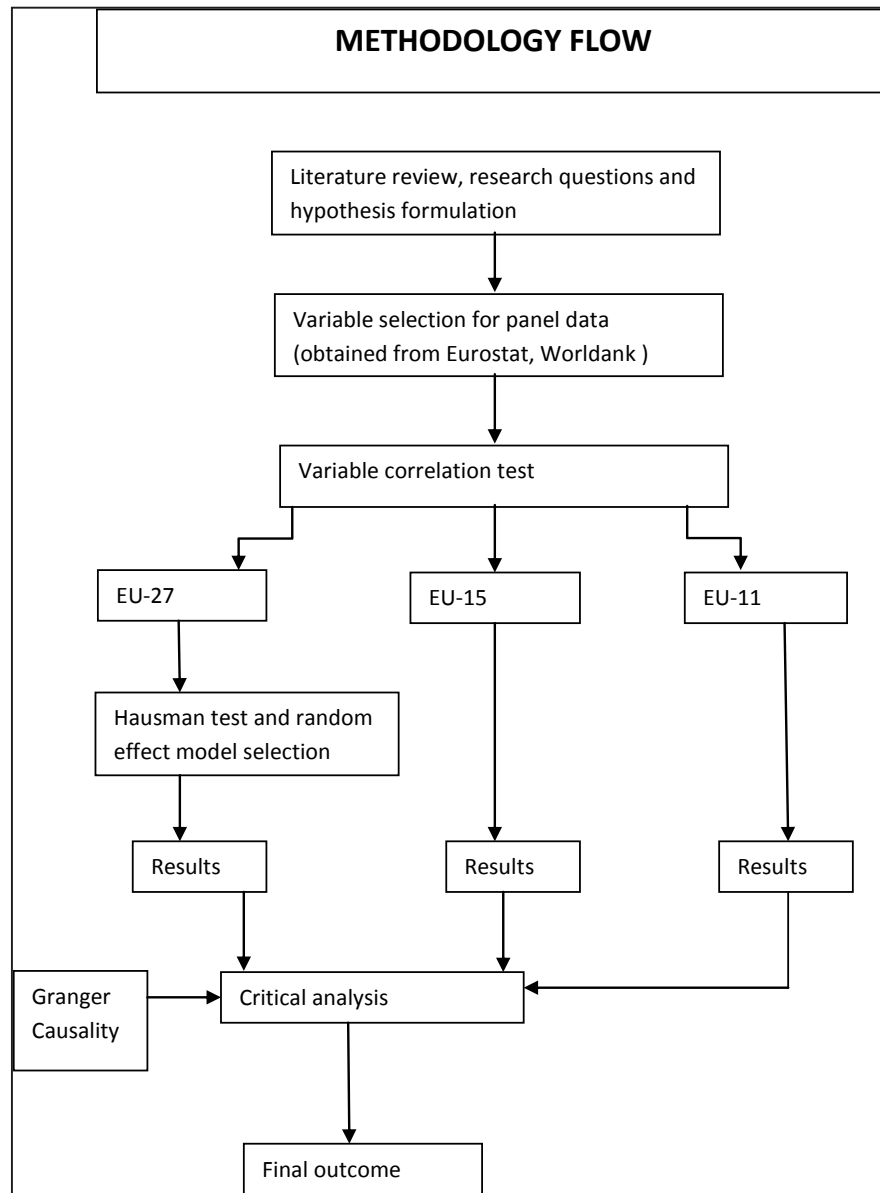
METHODOLOGY FLOW

Literature review, research questions and hypothesis formulation

Variable selection for panel data (obtained from Eurostat, Worldank )

Variable correlation test

EU-27

EU-15

EU-11

Hausman test and random effect model selection

Results

Results

Results

Granger Causality

Critical analysis

Final outcome